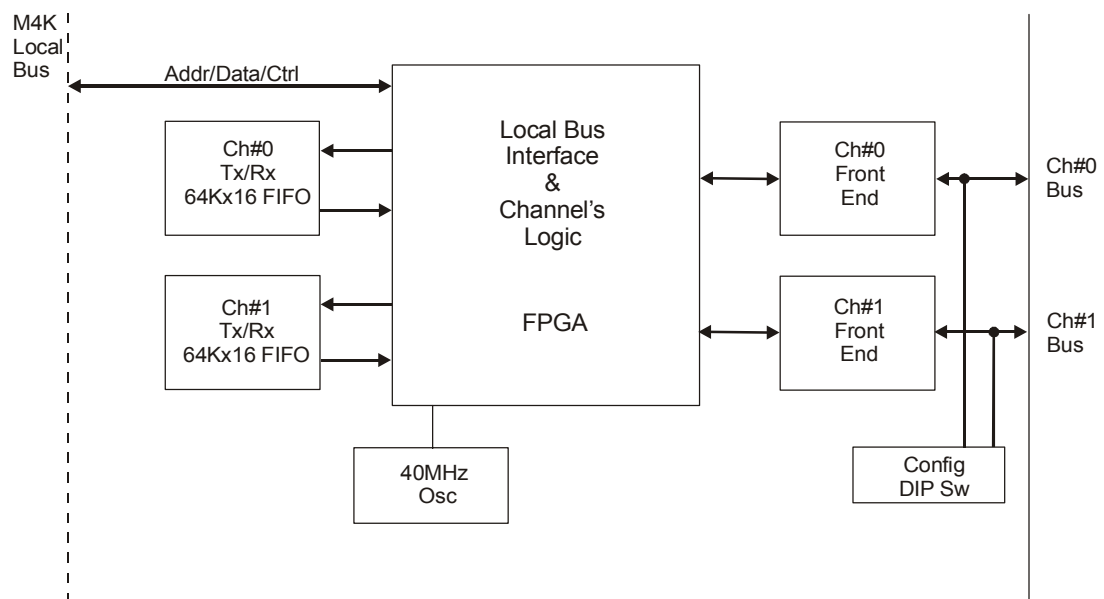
M4K Local Bus

Addr/Data/Ctrl

Ch#0 Tx/Rx 64Kx16 FIFO

Local Bus Interface & Channel's Logic

FPGA

Ch#0 Front End

Ch#0 Bus

Ch#1 Tx/Rx 64Kx16 FIFO

Ch#1 Front End

Ch#1 Bus

40MHz Osc

Config DIP Sw